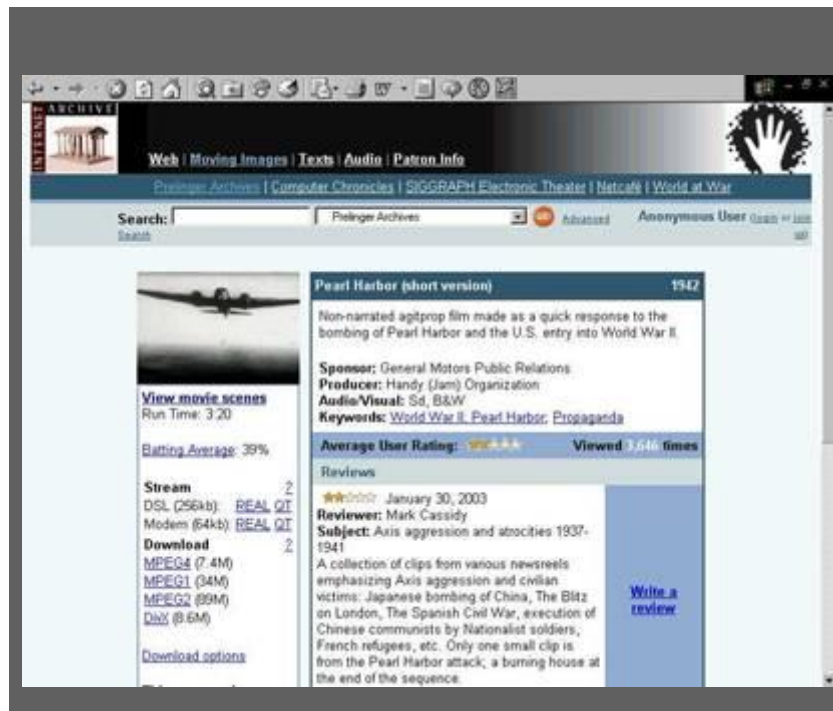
INTERNET ARCHIVE

Web | Moving Images | Texts | Audio | Patron Info

Prelinger Archives | Computer Chronicles | SIGGRAPH Electronic Theater | Netcafé | World at War

Search: Prelinger Archives Advanced Search

Anonymous User (login or join us)

View movie scenes
Run Time: 3:20

Batting Average: 39%

Stream ?
DSL (256kb): REAL QT
Modem (64kb): REAL QT

Download ?
MPEG4 (7.4M)
MPEG1 (34M)
MPEG2 (89M)
DivX (8.6M)

Download options

Pearl Harbor (short version) 1942

Non-narrated agitprop film made as a quick response to the bombing of Pearl Harbor and the U.S. entry into World War II.

Sponsor: General Motors Public Relations
Producer: Handy (Jam) Organization
Audio/Visual: Sd, B&W
Keywords: World War II; Pearl Harbor; Propaganda

Average User Rating: Viewed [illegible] times

Reviews

January 30, 2003
Reviewer: Mark Cassidy
Subject: Axis aggression and atrocities 1937-1941
A collection of clips from various newsreels emphasizing Axis aggression and civilian victims: Japanese bombing of China, The Blitz on London, The Spanish Civil War, execution of Chinese communists by Nationalist soldiers, French refugees, etc. Only one small clip is from the Pearl Harbor attack; a burning house at the end of the sequence.

Write a review